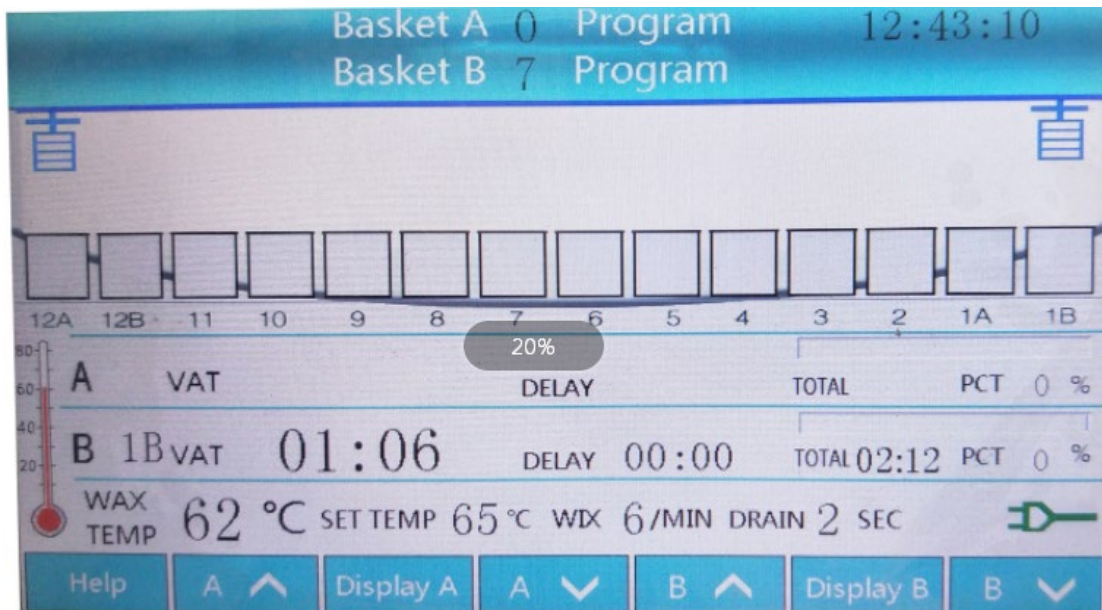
Basket A 0 Program 12:43:10
Basket B 7 Program

12A 12B 11 10 9 8 7 6 5 4 3 2 1A 1B

20%

80
60
40
20

A VAT DELAY TOTAL PCT 0 %

B 1B VAT 01:06 DELAY 00:00 TOTAL 02:12 PCT 0 %

WAX TEMP 62 °C SET TEMP 65 °C WIX 6 /MIN DRAIN 2 SEC

Help | A | Display A | A | B | Display B | B